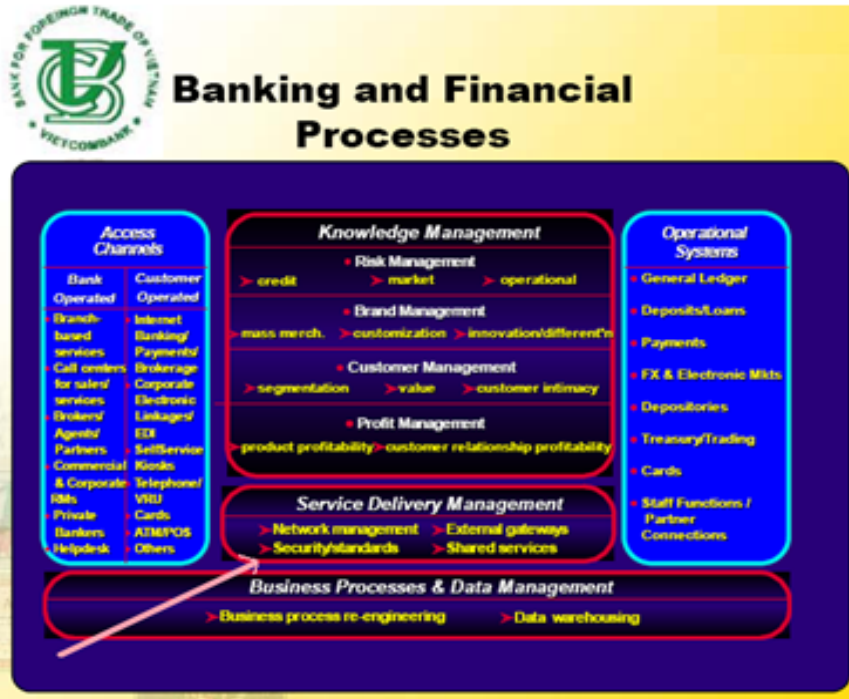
BANK FOR FOREIGN TRADE OF VIETNAM
VIETCOMBANK

Banking and Financial Processes

Access Channels

| Bank Operated | Customer Operated |
|---|---|
| Branch-based services | Internet Banking/ Payments/ Brokerage |
| Call centers for sales/ services | Corporate Electronic Linkages/ EDI |
| Brokers/ Agents/ Partners | SelfService Kiosks |
| Commercial & Corporate RMs | Telephone/ VRU |
| Private Bankers | Cards |
| Helpdesk | ATM/POS |
| | Others |

Knowledge Management

Risk Management
credit market operational

Brand Management
mass merch. customization innovation/different'n

Customer Management
segmentation value customer intimacy

Profit Management
product profitability customer relationship profitability

Service Delivery Management
Network management External gateways
Security/standards Shared services

Operational Systems
General Ledger
Deposits/Loans
Payments
FX & Electronic Mkts
Depositories
Treasury/Trading
Cards
Staff Functions / Partner Connections

Business Processes & Data Management
Business process re-engineering Data warehousing